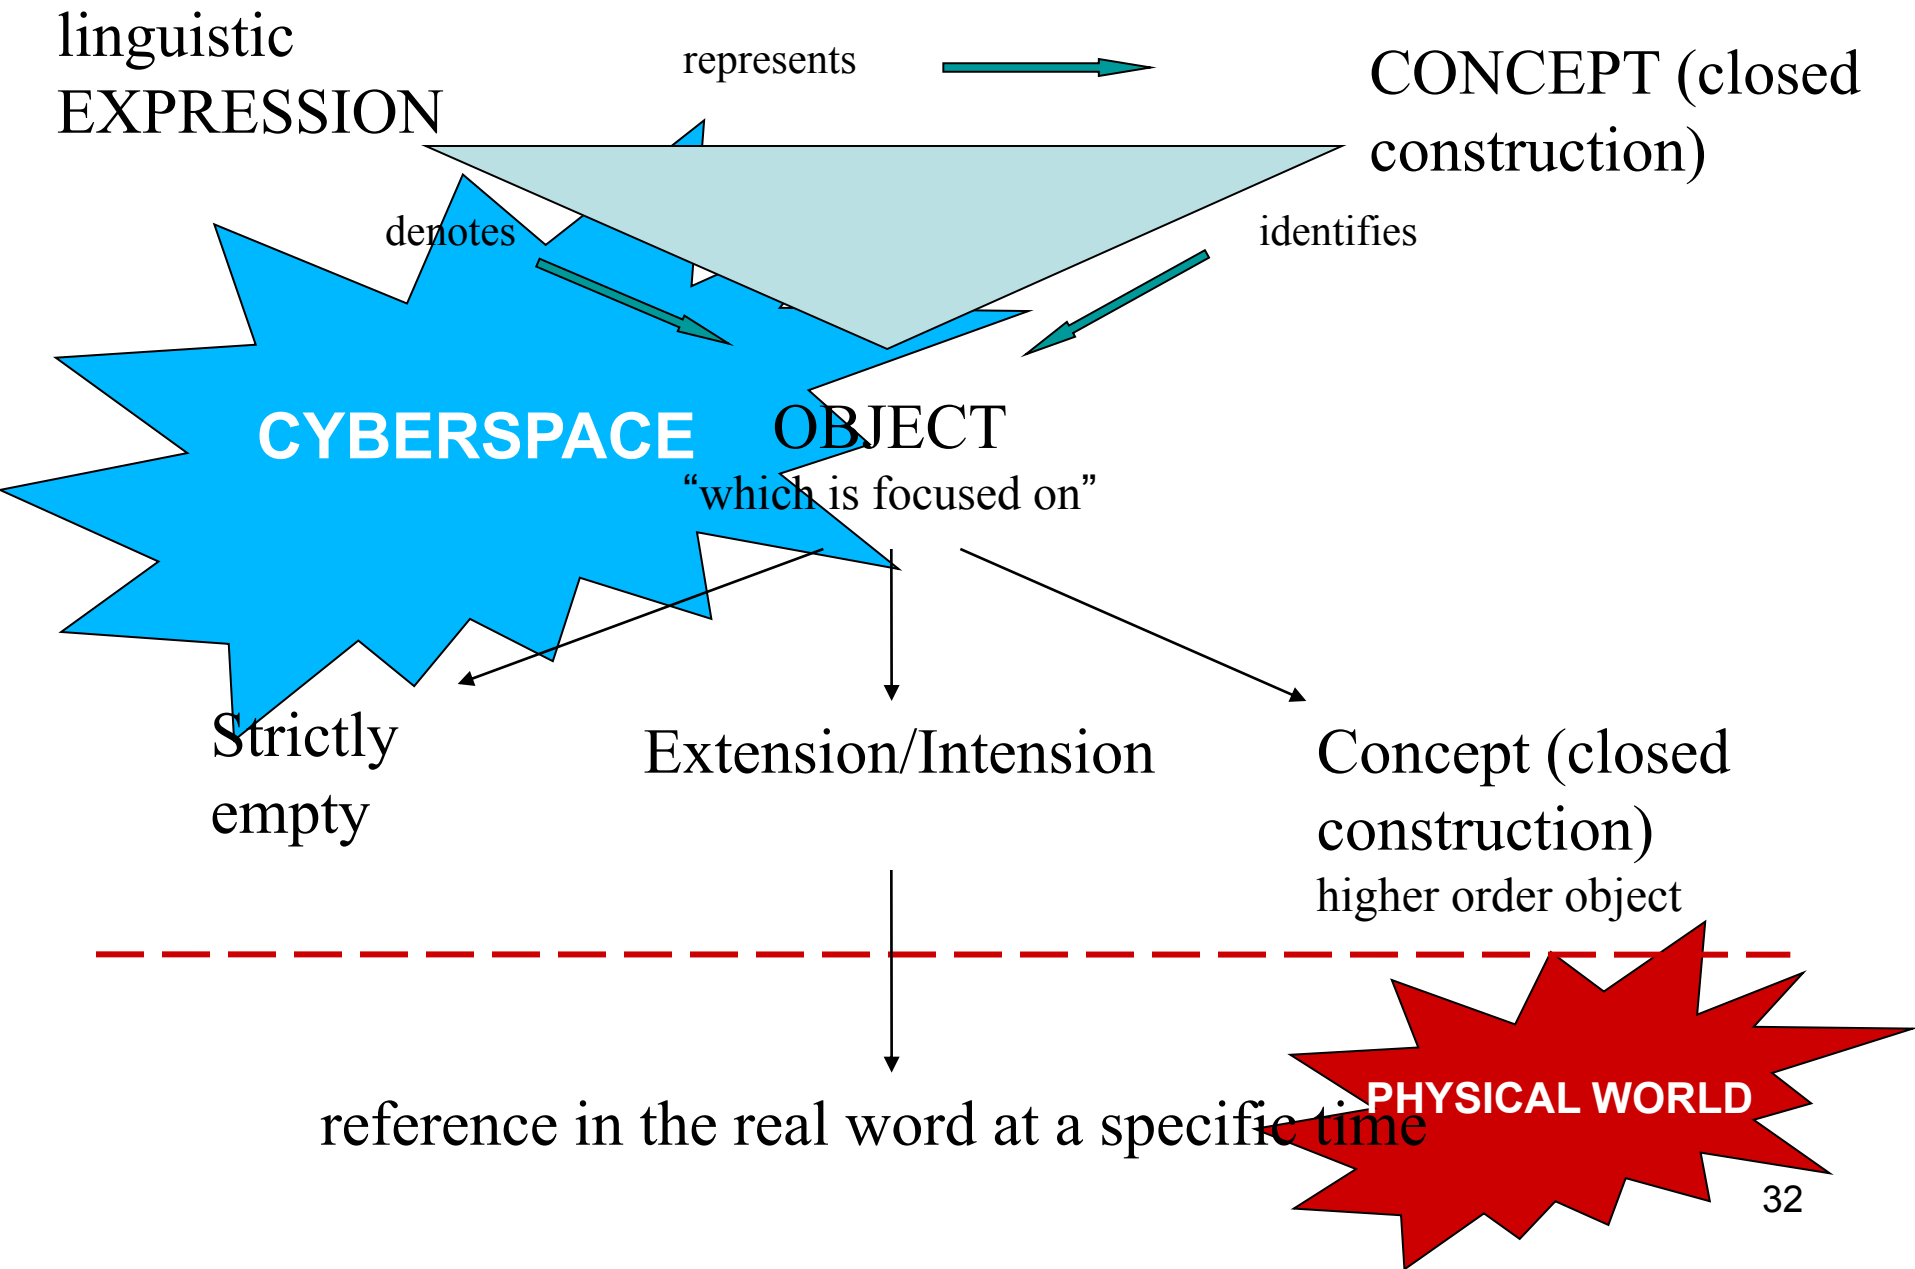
linguistic EXPRESSION

represents

CONCEPT (closed construction)

denotes

identifies

CYBERSPACE

OBJECT
“which is focused on”

Strictly empty

Extension/Intension

Concept (closed construction)
higher order object

PHYSICAL WORLD

reference in the real word at a specific time

32